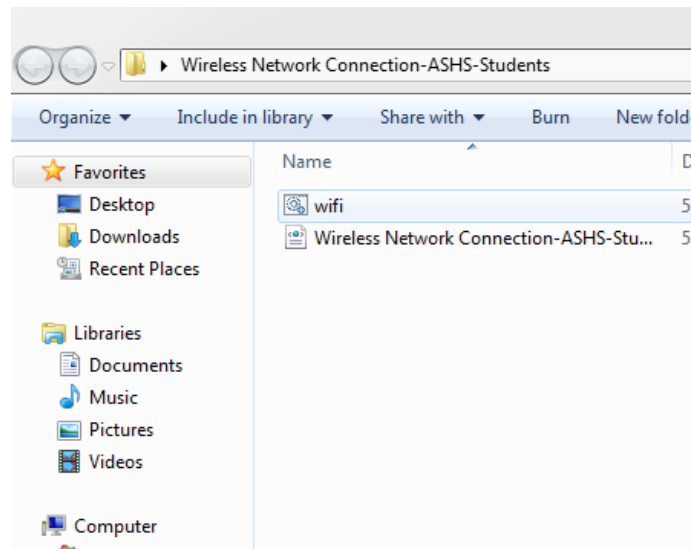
▸ Wireless Network Connection-ASHS-Students

Organize ▾ Include in library ▾ Share with ▾ Burn New fold

Favorites
Desktop
Downloads
Recent Places

Libraries
Documents
Music
Pictures
Videos

Computer

Name
D
wifi
5
Wireless Network Connection-ASHS-Stu...
5